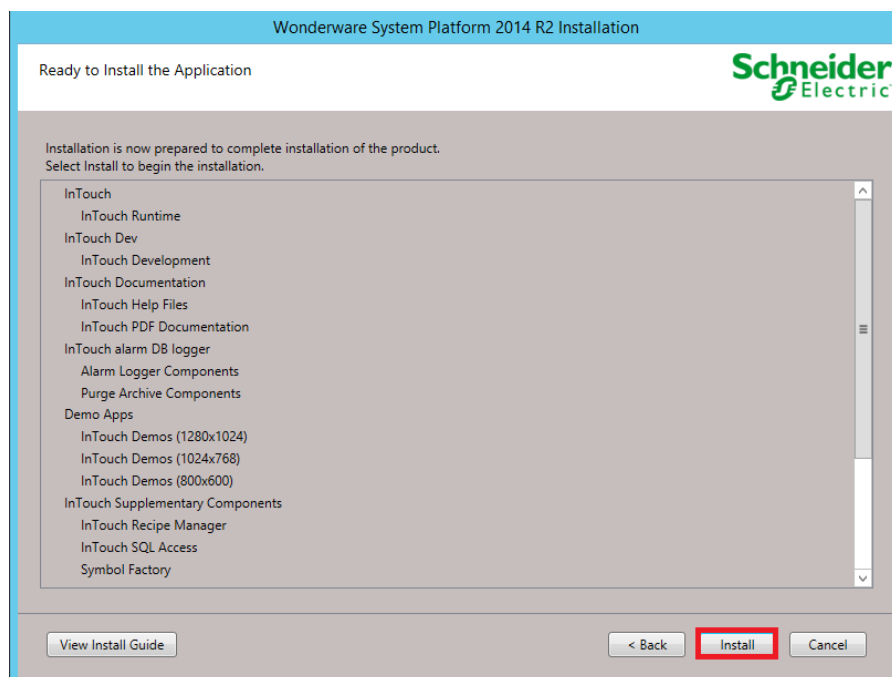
Wonderware System Platform 2014 R2 Installation

Ready to Install the Application

Schneider Electric

Installation is now prepared to complete installation of the product.
Select Install to begin the installation.

InTouch
InTouch Runtime
InTouch Dev
InTouch Development
InTouch Documentation
InTouch Help Files
InTouch PDF Documentation
InTouch alarm DB logger
Alarm Logger Components
Purge Archive Components
Demo Apps
InTouch Demos (1280x1024)
InTouch Demos (1024x768)
InTouch Demos (800x600)
InTouch Supplementary Components
InTouch Recipe Manager
InTouch SQL Access
Symbol Factory

View Install Guide

< Back

Install

Cancel